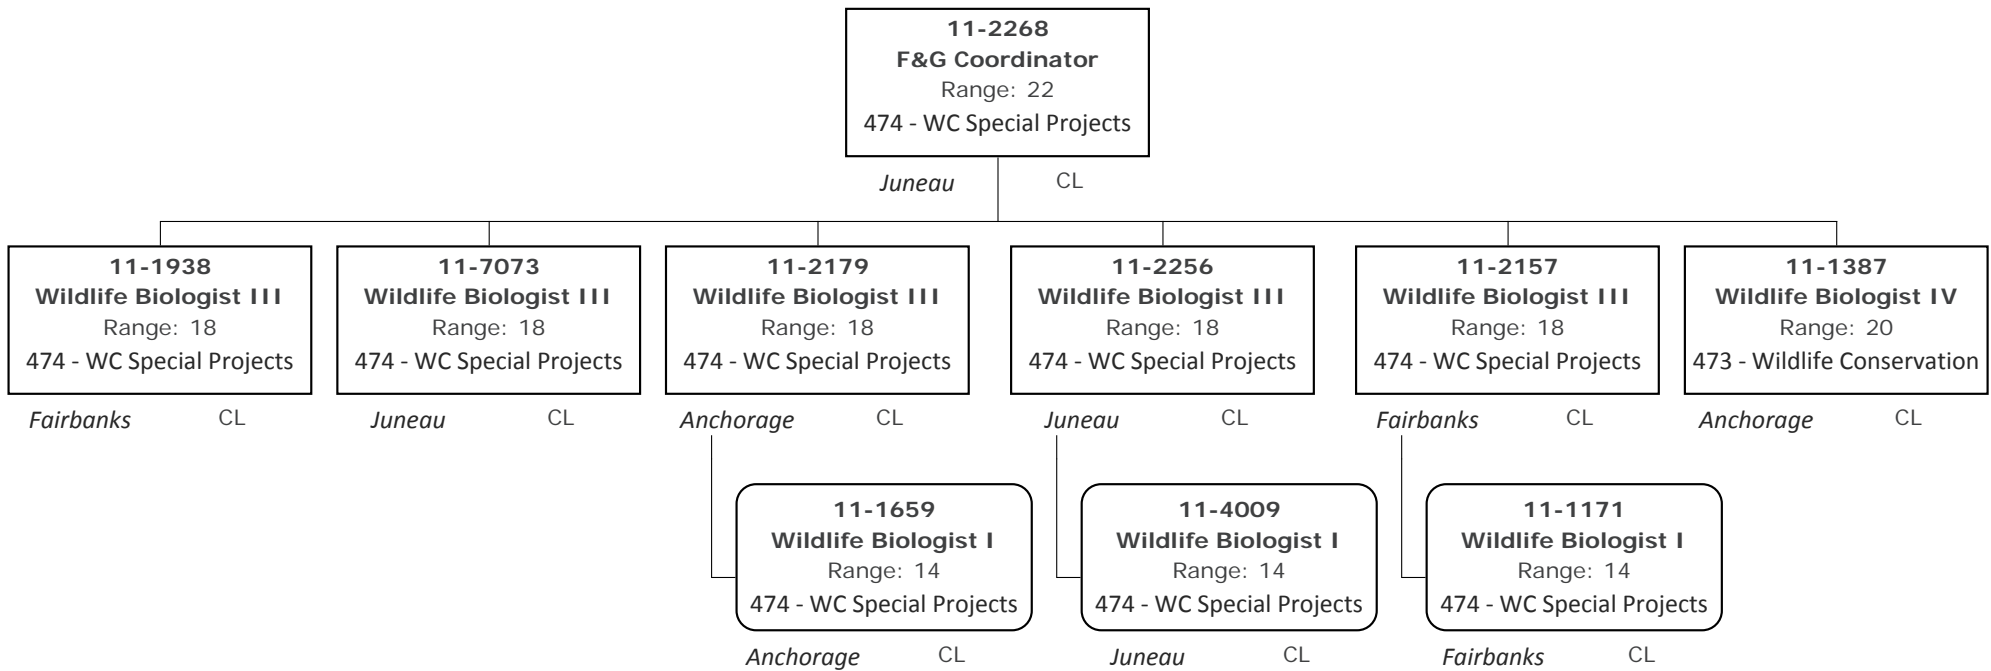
11-2268
F&G Coordinator
Range: 22
474 - WC Special Projects

Juneau CL

11-1938
Wildlife Biologist III
Range: 18
474 - WC Special Projects

Fairbanks CL

11-7073
Wildlife Biologist III
Range: 18
474 - WC Special Projects

Juneau CL

11-2179
Wildlife Biologist III
Range: 18
474 - WC Special Projects

Anchorage CL

11-2256
Wildlife Biologist III
Range: 18
474 - WC Special Projects

Juneau CL

11-2157
Wildlife Biologist III
Range: 18
474 - WC Special Projects

Fairbanks CL

11-1387
Wildlife Biologist IV
Range: 20
473 - Wildlife Conservation

Anchorage CL

11-1659
Wildlife Biologist I
Range: 14
474 - WC Special Projects

Anchorage CL

11-4009
Wildlife Biologist I
Range: 14
474 - WC Special Projects

Juneau CL

11-1171
Wildlife Biologist I
Range: 14
474 - WC Special Projects

Fairbanks CL